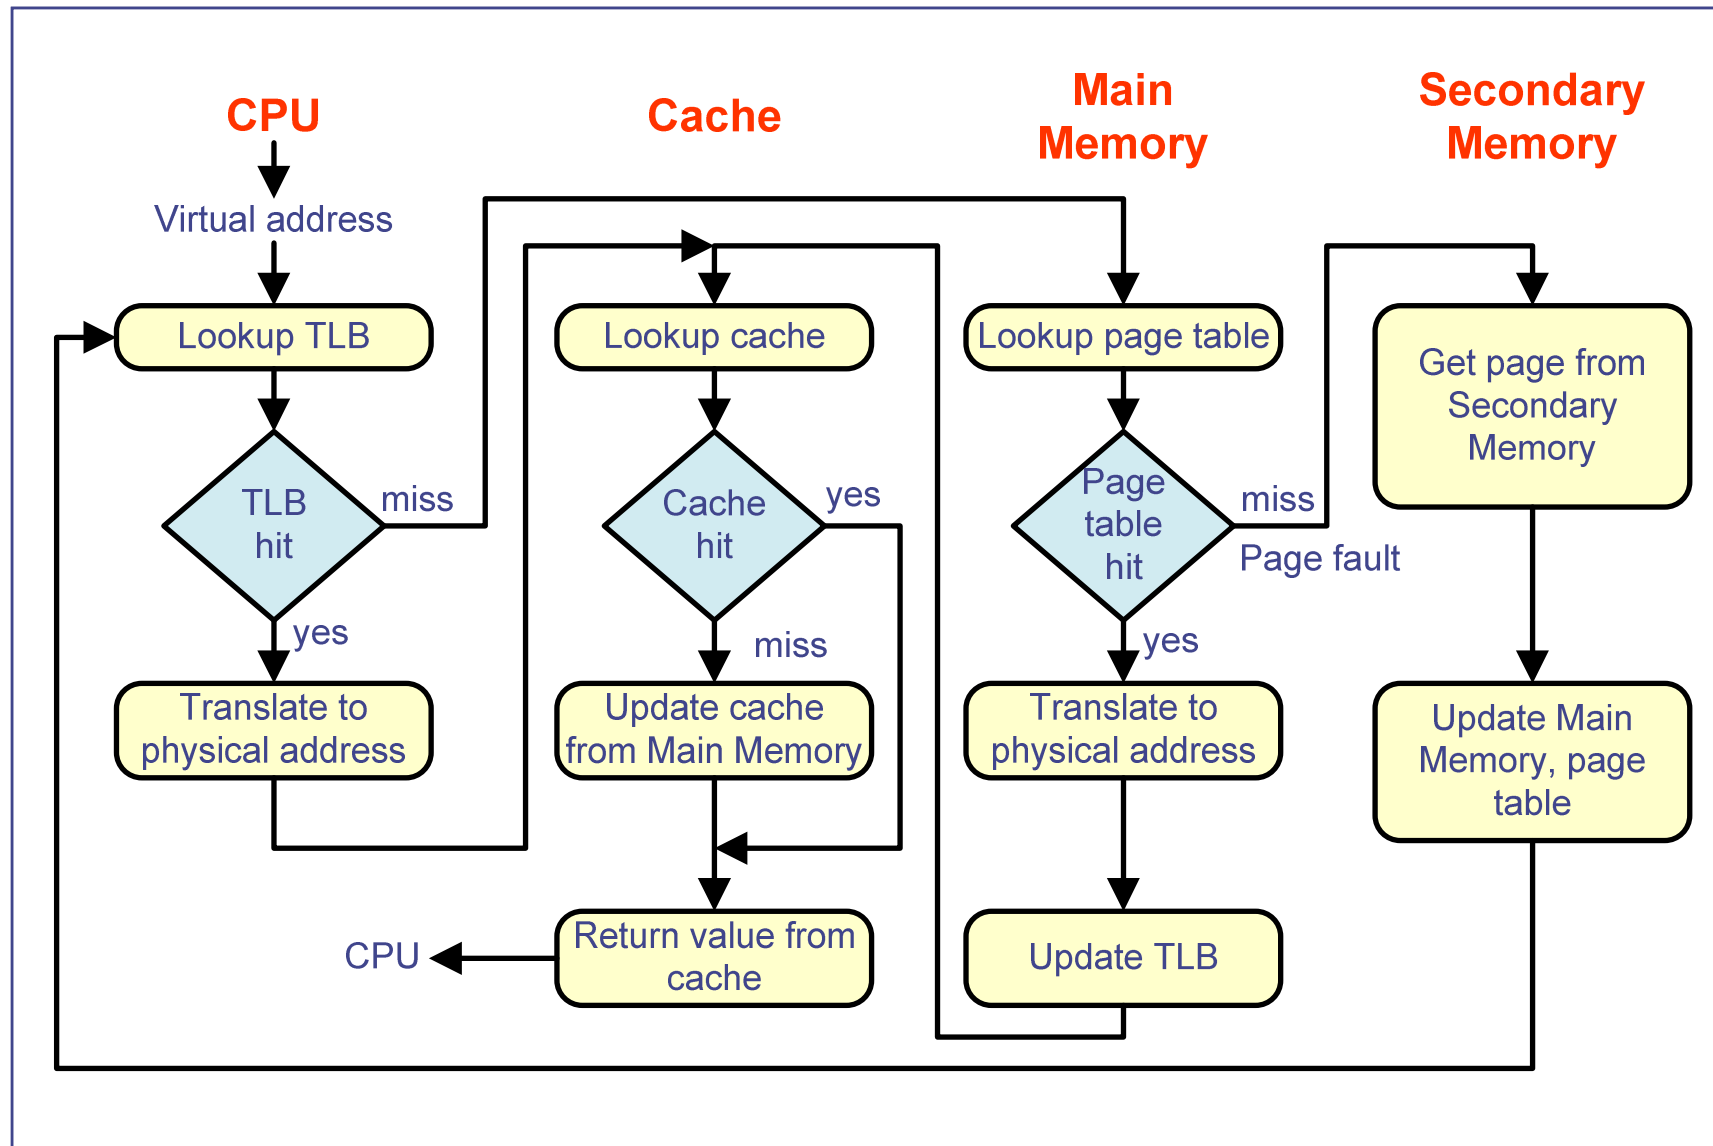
CPU

Cache

Main Memory

Secondary Memory

Virtual address

Lookup TLB

TLB hit

miss

yes

Translate to physical address

Lookup cache

Cache hit

yes

miss

Update cache from Main Memory

Return value from cache

CPU

Lookup page table

Page table hit

miss

Page fault

yes

Translate to physical address

Update TLB

Get page from Secondary Memory

Update Main Memory, page table